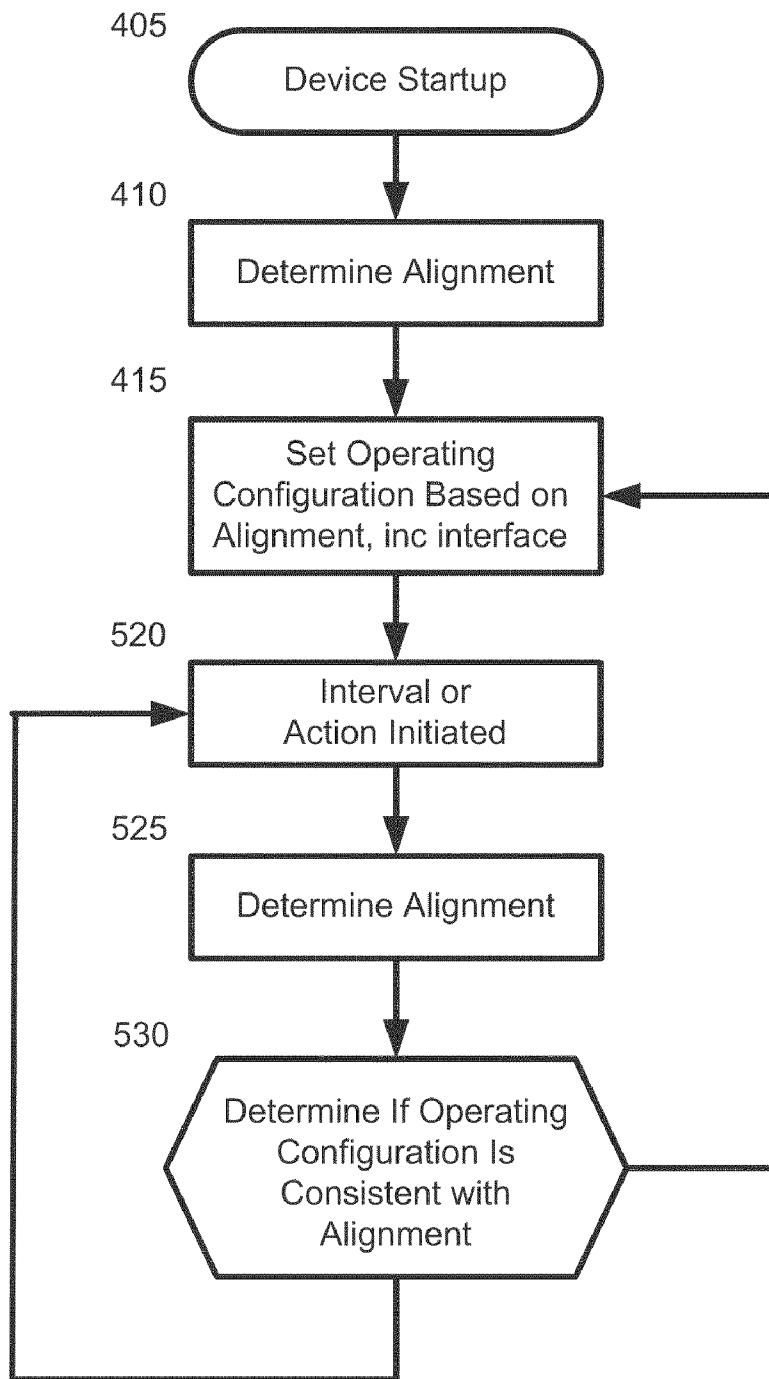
405
Device Startup

410
Determine Alignment

415
Set Operating Configuration Based on Alignment, inc interface

520
Interval or Action Initiated

525
Determine Alignment

530
Determine If Operating Configuration Is Consistent with Alignment